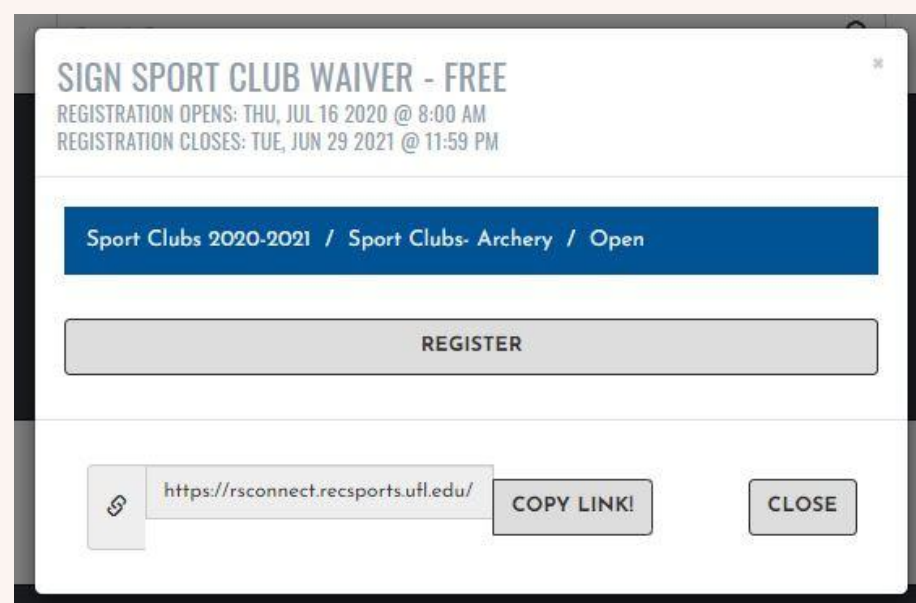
SIGN SPORT CLUB WAIVER - FREE
REGISTRATION OPENS: THU, JUL 16 2020 @ 8:00 AM
REGISTRATION CLOSES: TUE, JUN 29 2021 @ 11:59 PM

×

Sport Clubs 2020-2021 / Sport Clubs- Archery / Open

REGISTER

https://rsconnect.recsports.ufl.edu/

COPY LINK!

CLOSE